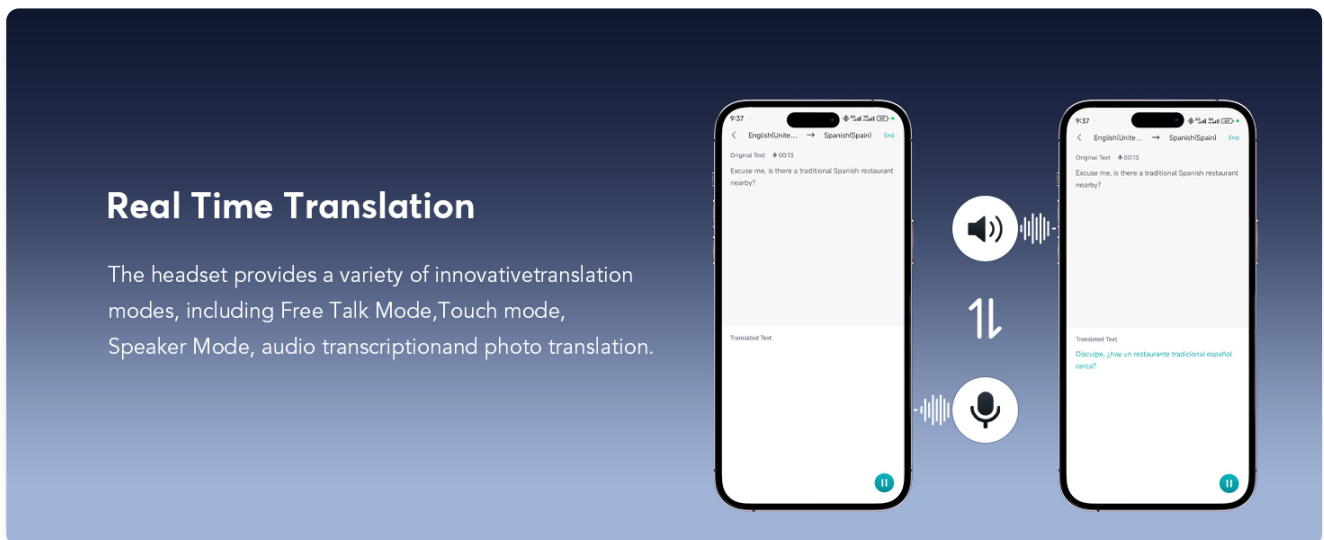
Real Time Translation

The headset provides a variety of innovativetranslation modes, including Free Talk Mode,Touch mode, Speaker Mode, audio transcriptionand photo translation.

9:37

English(Unite... → Spanish(Spain) End

Original Text 00:13

Excuse me, is there a traditional Spanish restaurant nearby?

Translated Text

9:37

English(Unite... → Spanish(Spain) End

Original Text 00:13

Excuse me, is there a traditional Spanish restaurant nearby?

Translated Text

Disculpe, ¿hay un restaurante tradicional español cerca?